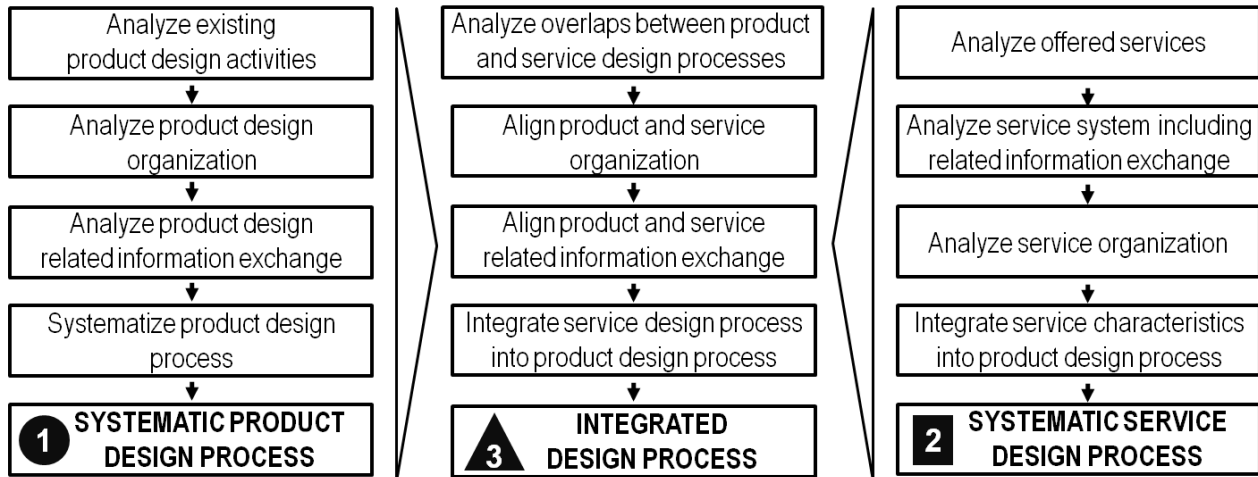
Analyze existing product design activities

Analyze product design organization

Analyze product design related information exchange

Systematize product design process

1 SYSTEMATIC PRODUCT DESIGN PROCESS

Analyze overlaps between product and service design processes

Align product and service organization

Align product and service related information exchange

Integrate service design process into product design process

3 INTEGRATED DESIGN PROCESS

Analyze offered services

Analyze service system including related information exchange

Analyze service organization

Integrate service characteristics into product design process

2 SYSTEMATIC SERVICE DESIGN PROCESS